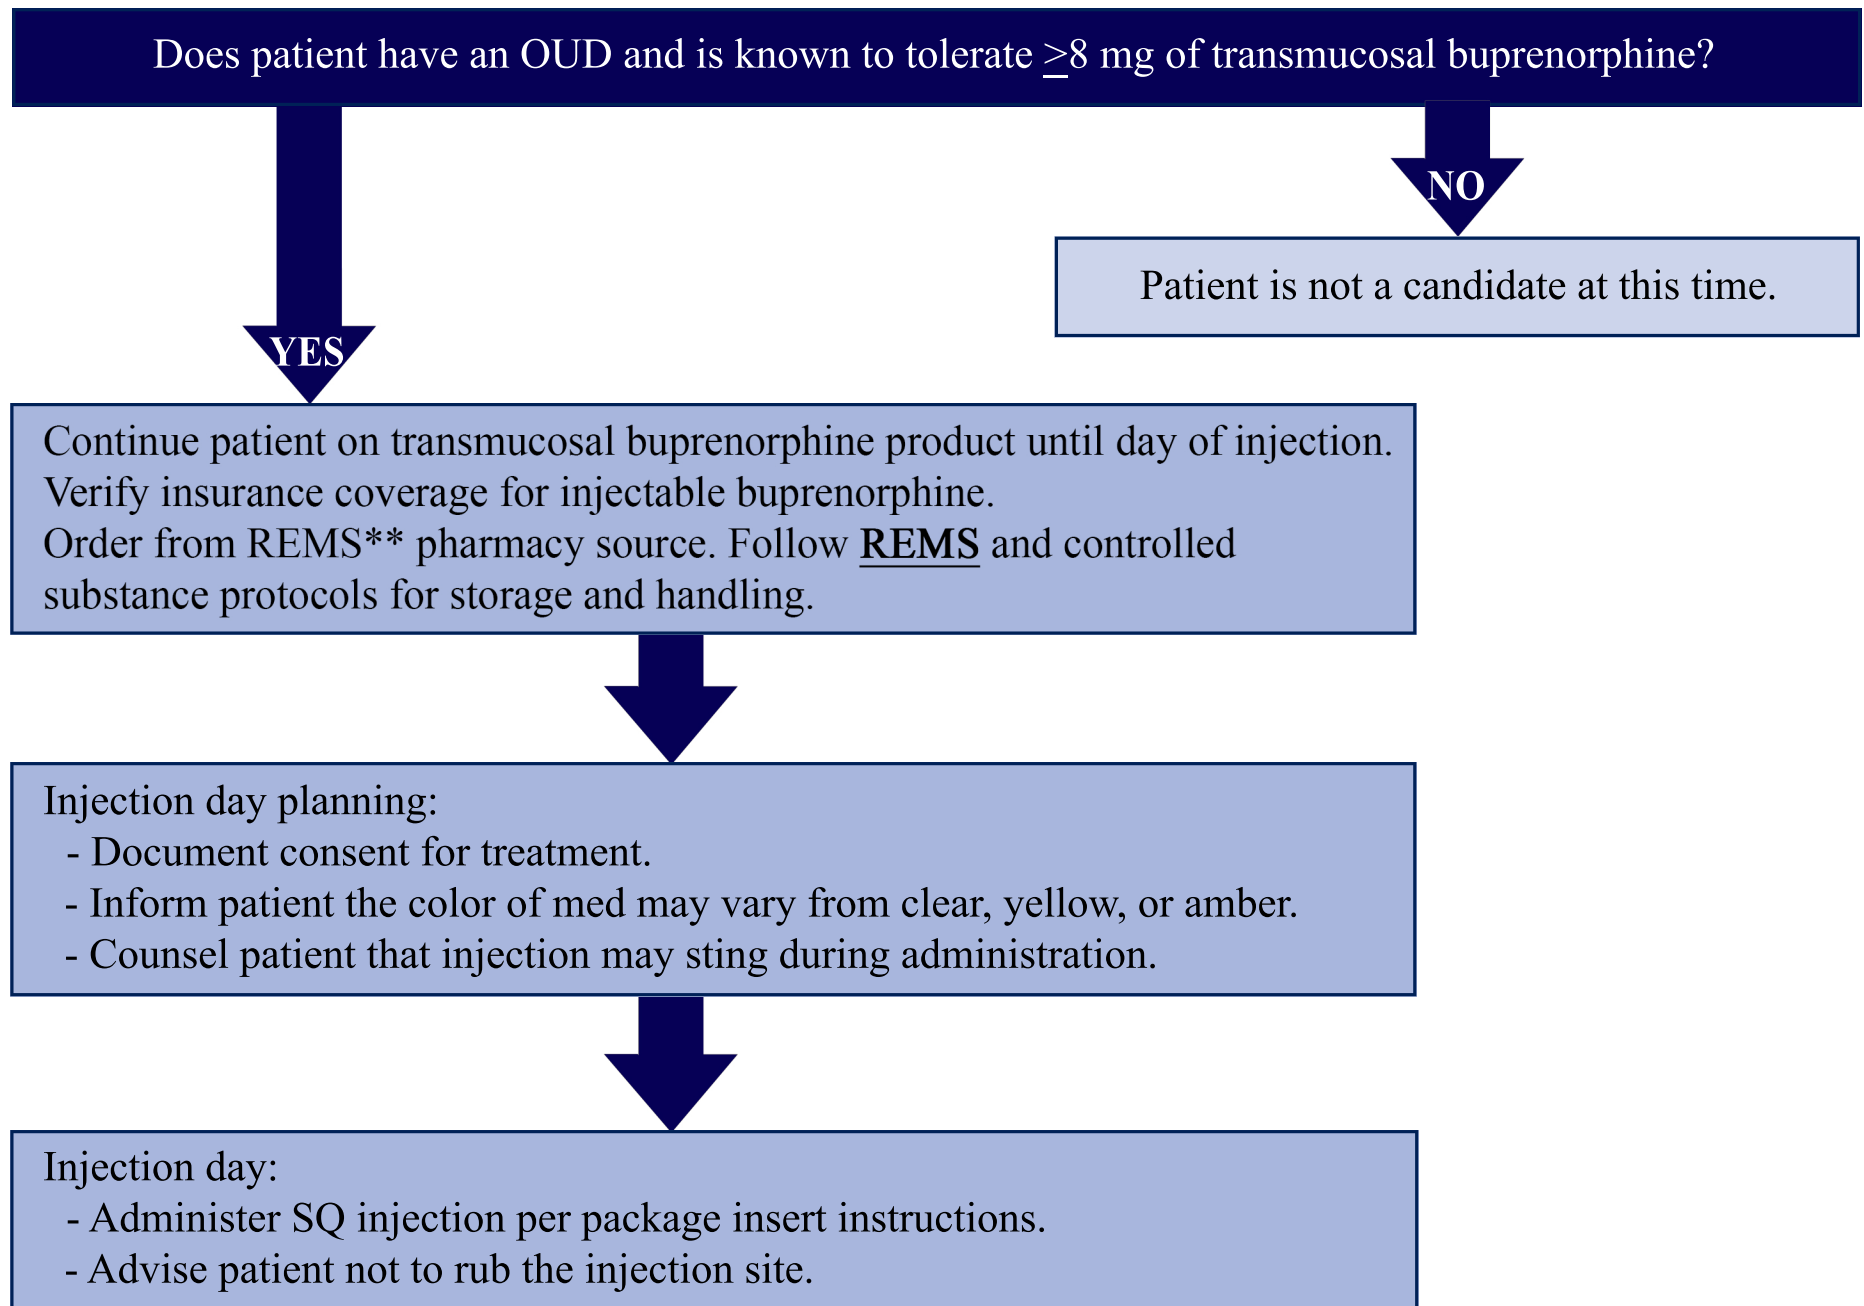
Does patient have an OUD and is known to tolerate $\geq$8 mg of transmucosal buprenorphine?

NO

Patient is not a candidate at this time.

YES

Continue patient on transmucosal buprenorphine product until day of injection. Verify insurance coverage for injectable buprenorphine. Order from REMS** pharmacy source. Follow REMS and controlled substance protocols for storage and handling.

Injection day planning:
- Document consent for treatment.
- Inform patient the color of med may vary from clear, yellow, or amber.
- Counsel patient that injection may sting during administration.

Injection day:
- Administer SQ injection per package insert instructions.
- Advise patient not to rub the injection site.